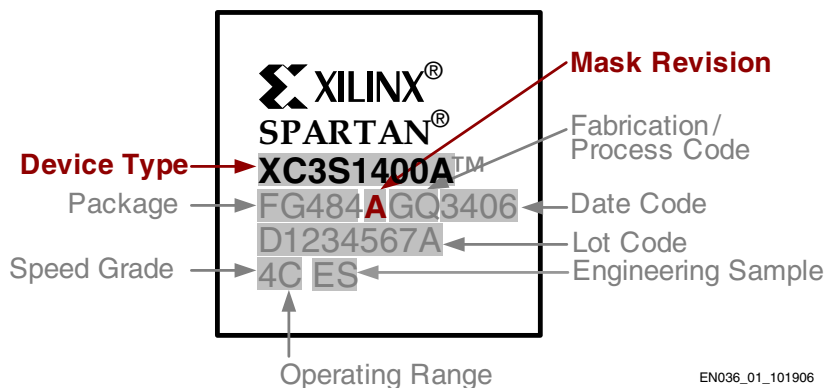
XILINX®
SPARTAN®
Mask Revision
Fabrication / Process Code
Device Type
XC3S1400A™
Package
FG484 A GQ3406
Date Code
D1234567A
Lot Code
Speed Grade
4C ES
Engineering Sample
Operating Range
EN036_01_101906